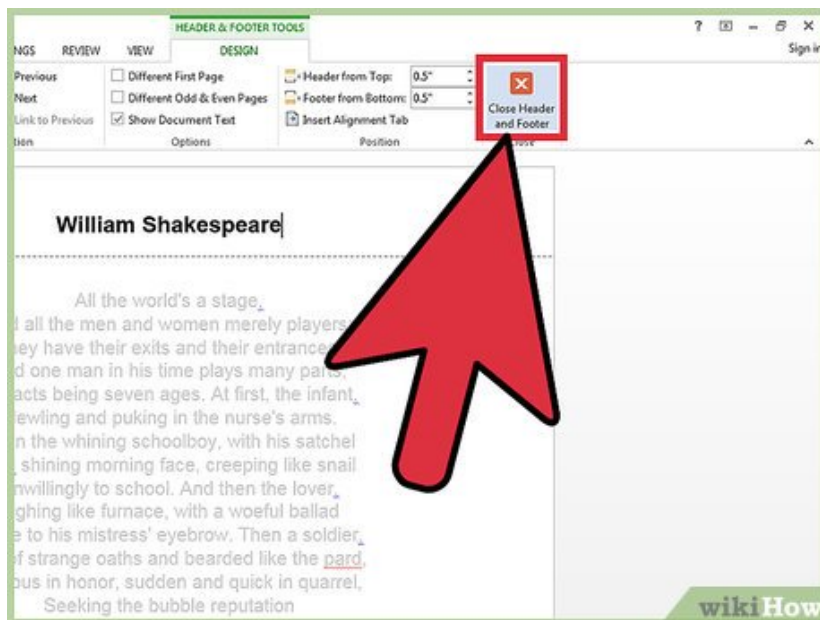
HEADER & FOOTER TOOLS

NGS REVIEW VIEW DESIGN

? – ✕

Sign in

Previous

Next

Link to Previous

tion

Different First Page

Different Odd & Even Pages

Show Document Text

Options

Header from Top: 0.5"

Footer from Bottom: 0.5"

Insert Alignment Tab

Position

Close Header and Footer

ose

William Shakespeare

All the world's a stage,

d all the men and women merely players,

hey have their exits and their entrance

d one man in his time plays many parts,

acts being seven ages. At first, the infant,

ewling and puking in the nurse's arms.

n the whining schoolboy, with his satchel

shining morning face, creeping like snail

nwillingly to school. And then the lover,

ghing like furnace, with a woeful ballad

e to his mistress' eyebrow. Then a soldier,

f strange oaths and bearded like the pard,

ous in honor, sudden and quick in quarrel,

Seeking the bubble reputation

wikiHow